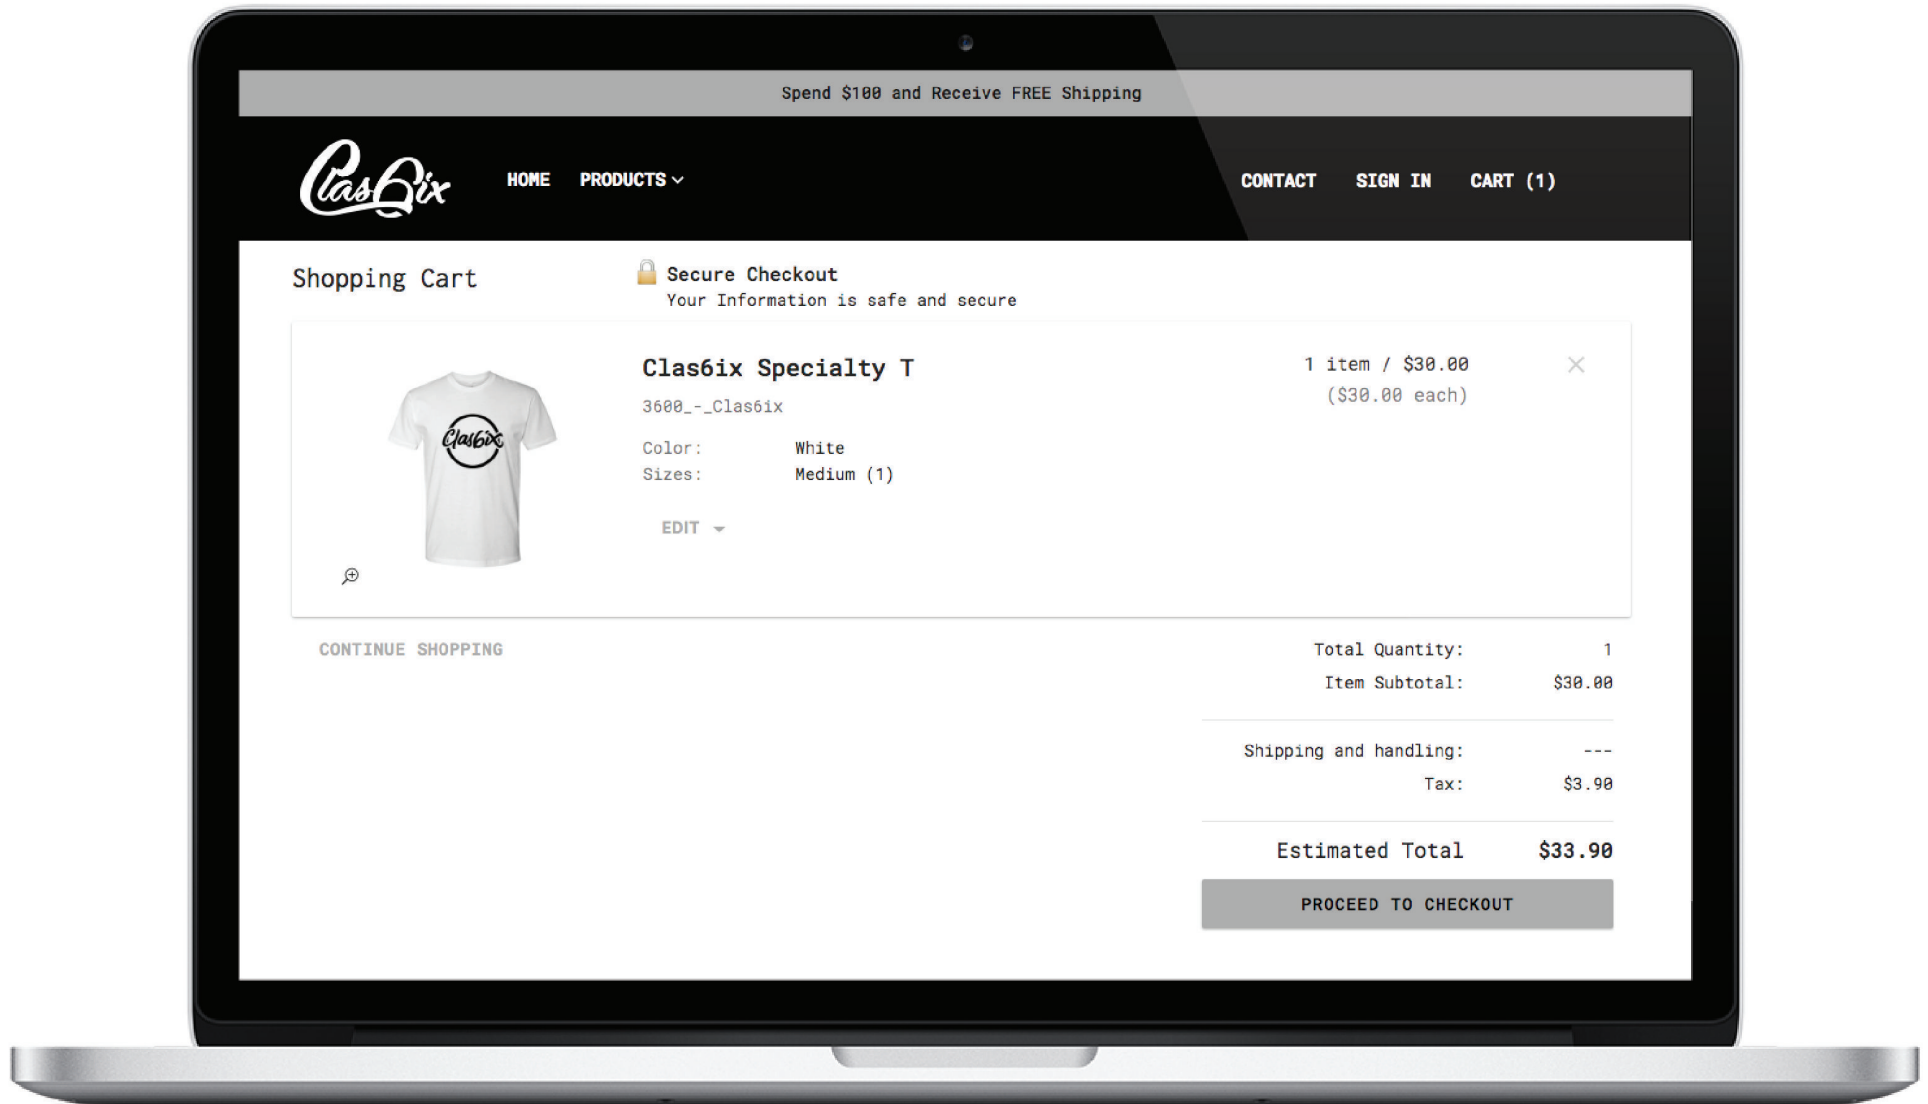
Spend $100 and Receive FREE Shipping

Clas6ix

HOME PRODUCTS

CONTACT SIGN IN CART (1)

Shopping Cart

Secure Checkout
Your Information is safe and secure

Clas6ix

Clas6ix Specialty T

3600_-_Clas6ix

Color: White
Sizes: Medium (1)

EDIT

1 item / $30.00
($30.00 each)

×

CONTINUE SHOPPING

Total Quantity: 1
Item Subtotal: $30.00

Shipping and handling: ---
Tax: $3.90

Estimated Total $33.90

PROCEED TO CHECKOUT